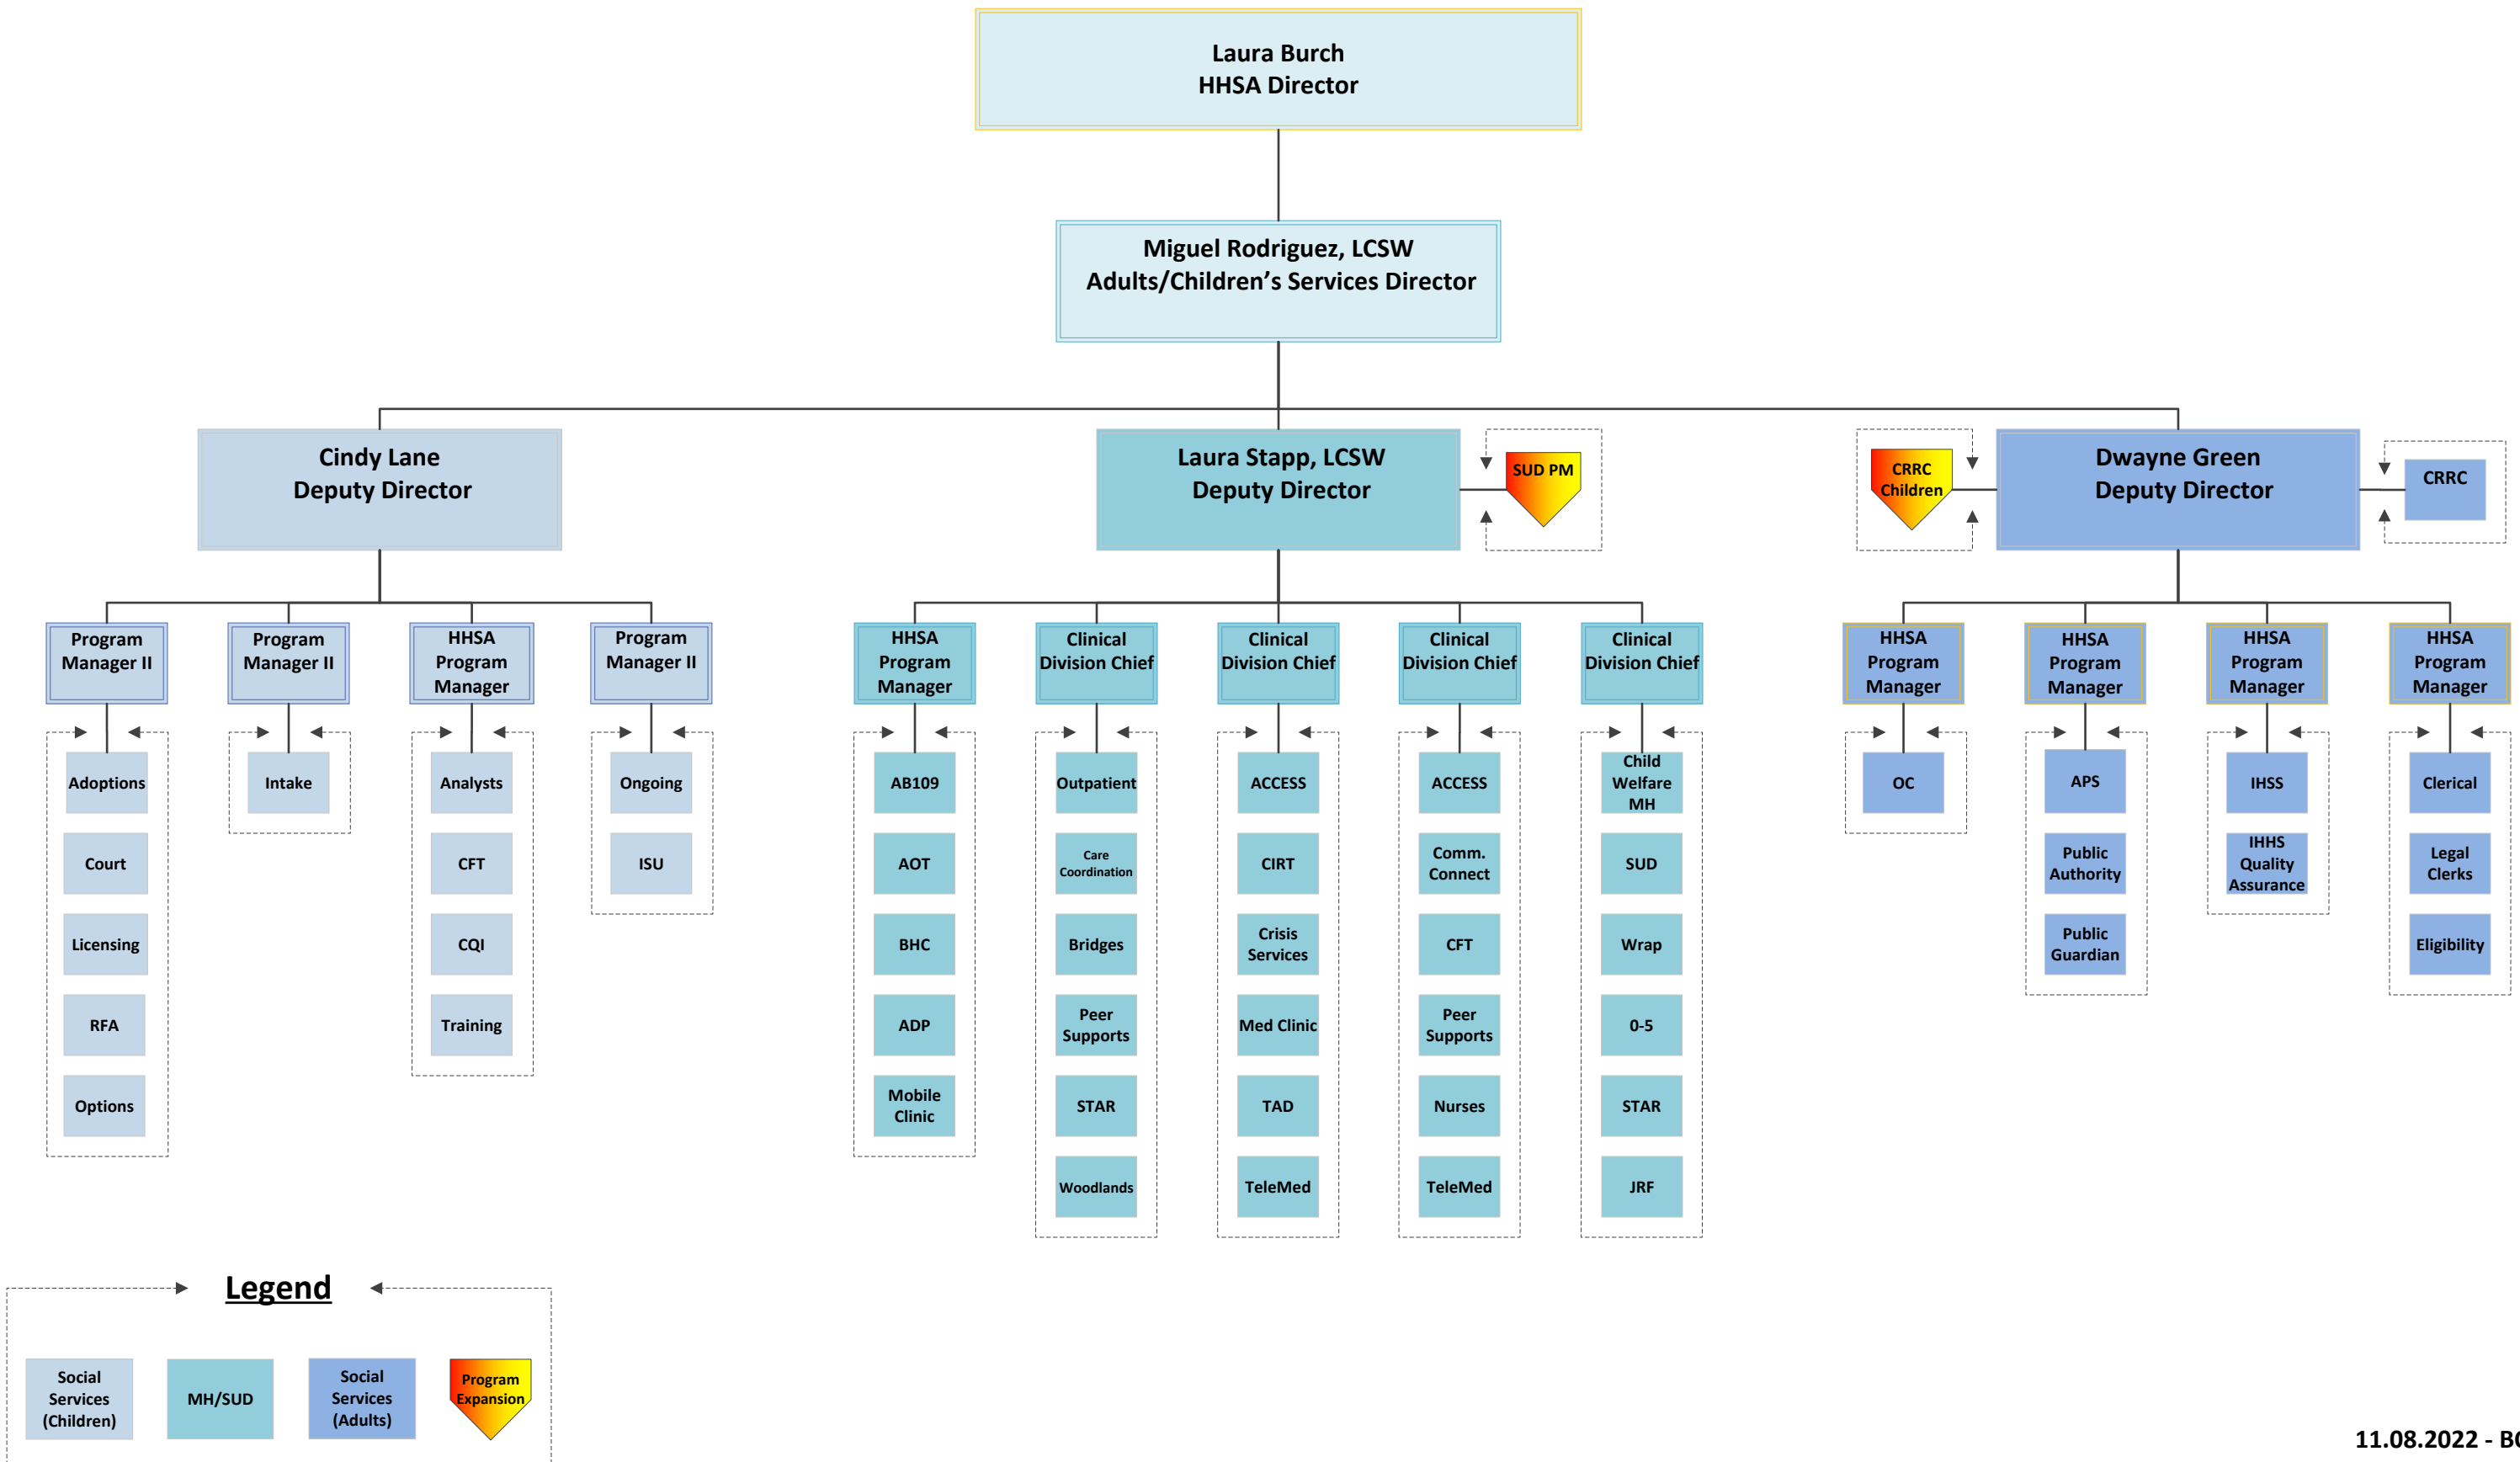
Laura Burch
HHSA Director

Miguel Rodriguez, LCSW
Adults/Children's Services Director

Cindy Lane
Deputy Director

Laura Stapp, LCSW
Deputy Director

SUD PM

CRRC Children

Dwayne Green
Deputy Director

CRRC

Program Manager II
Adoptions
Court
Licensing
RFA
Options

Program Manager II
Intake

HHSA Program Manager
Analysts
CFT
CQI
Training

Program Manager II
Ongoing
ISU

HHSA Program Manager
AB109
AOT
BHC
ADP
Mobile Clinic

Clinical Division Chief
Outpatient
Care Coordination
Bridges
Peer Supports
STAR
Woodlands

Clinical Division Chief
ACCESS
CIRT
Crisis Services
Med Clinic
TAD
TeleMed

Clinical Division Chief
ACCESS
Comm. Connect
CFT
Peer Supports
Nurses
TeleMed

Clinical Division Chief
Child Welfare MH
SUD
Wrap
0-5
STAR
JRF

HHSA Program Manager
OC

HHSA Program Manager
APS
Public Authority
Public Guardian

HHSA Program Manager
IHSS
IHHS Quality Assurance

HHSA Program Manager
Clerical
Legal Clerks
Eligibility

Legend
Social Services (Children)
MH/SUD
Social Services (Adults)
Program Expansion

11.08.2022 - B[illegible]